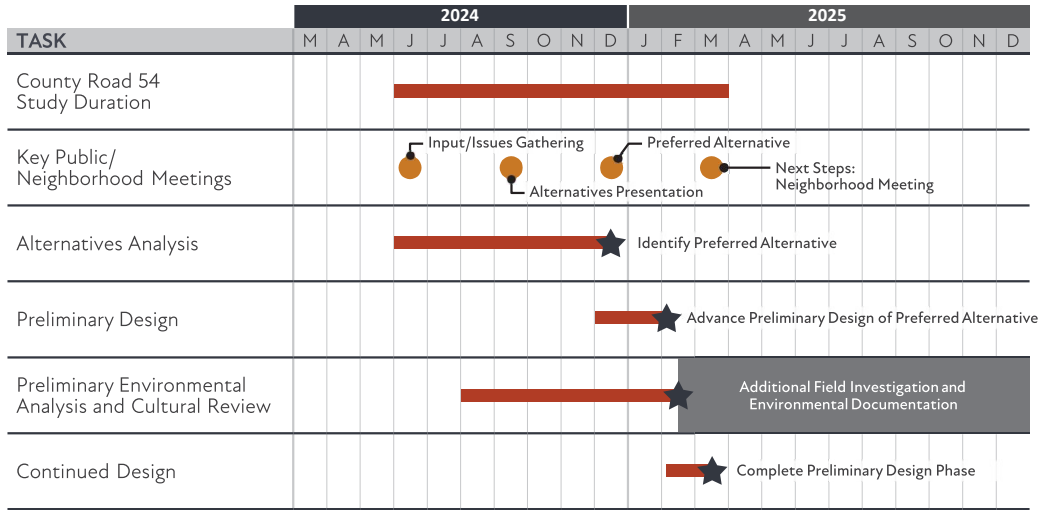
| TASK | 2024 M | A | M | J | J | A | S | O | N | D | 2025 J | F | M | A | M | J | J | A | S | O | N | D |
|---|---|---|---|---|---|---|---|---|---|---|---|---|---|---|---|---|---|---|---|---|---|---|
| County Road 54 Study Duration | | | | | | | | | | | | | | | | | | | | | | |
| Key Public/ Neighborhood Meetings | | | | | | | | | | | | | | | | | | | | | | |
| Alternatives Analysis | | | | | | | | | | | | | | | | | | | | | | |
| Preliminary Design | | | | | | | | | | | | | | | | | | | | | | |
| Preliminary Environmental Analysis and Cultural Review | | | | | | | | | | | | | | | | | | | | | | |
| Continued Design | | | | | | | | | | | | | | | | | | | | | | |

Input/Issues Gathering
Alternatives Presentation
Preferred Alternative
Next Steps: Neighborhood Meeting
Identify Preferred Alternative
Advance Preliminary Design of Preferred Alternative
Additional Field Investigation and Environmental Documentation
Complete Preliminary Design Phase